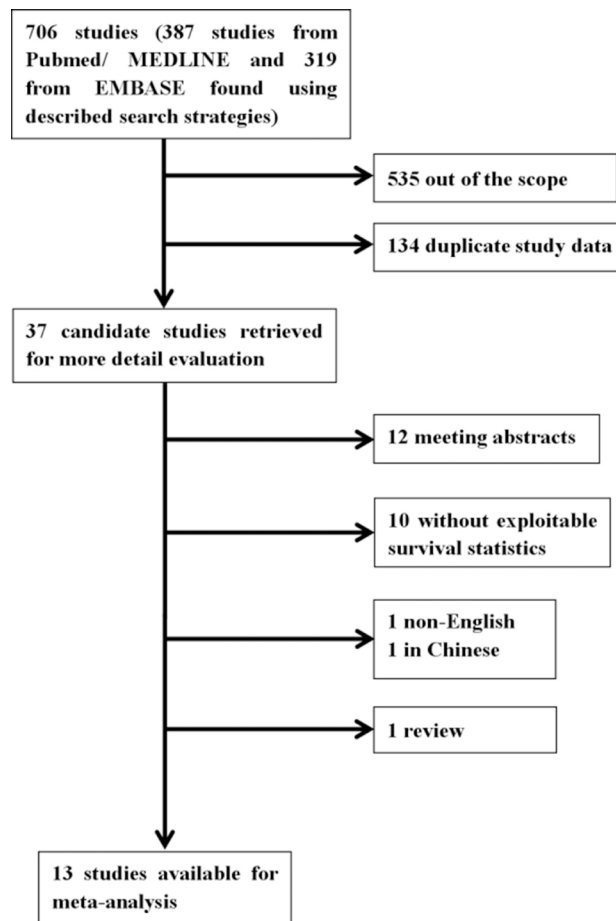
706 studies (387 studies from Pubmed/ MEDLINE and 319 from EMBASE found using described search strategies)

535 out of the scope

134 duplicate study data

37 candidate studies retrieved for more detail evaluation

12 meeting abstracts

10 without exploitable survival statistics

1 non-English
1 in Chinese

1 review

13 studies available for meta-analysis